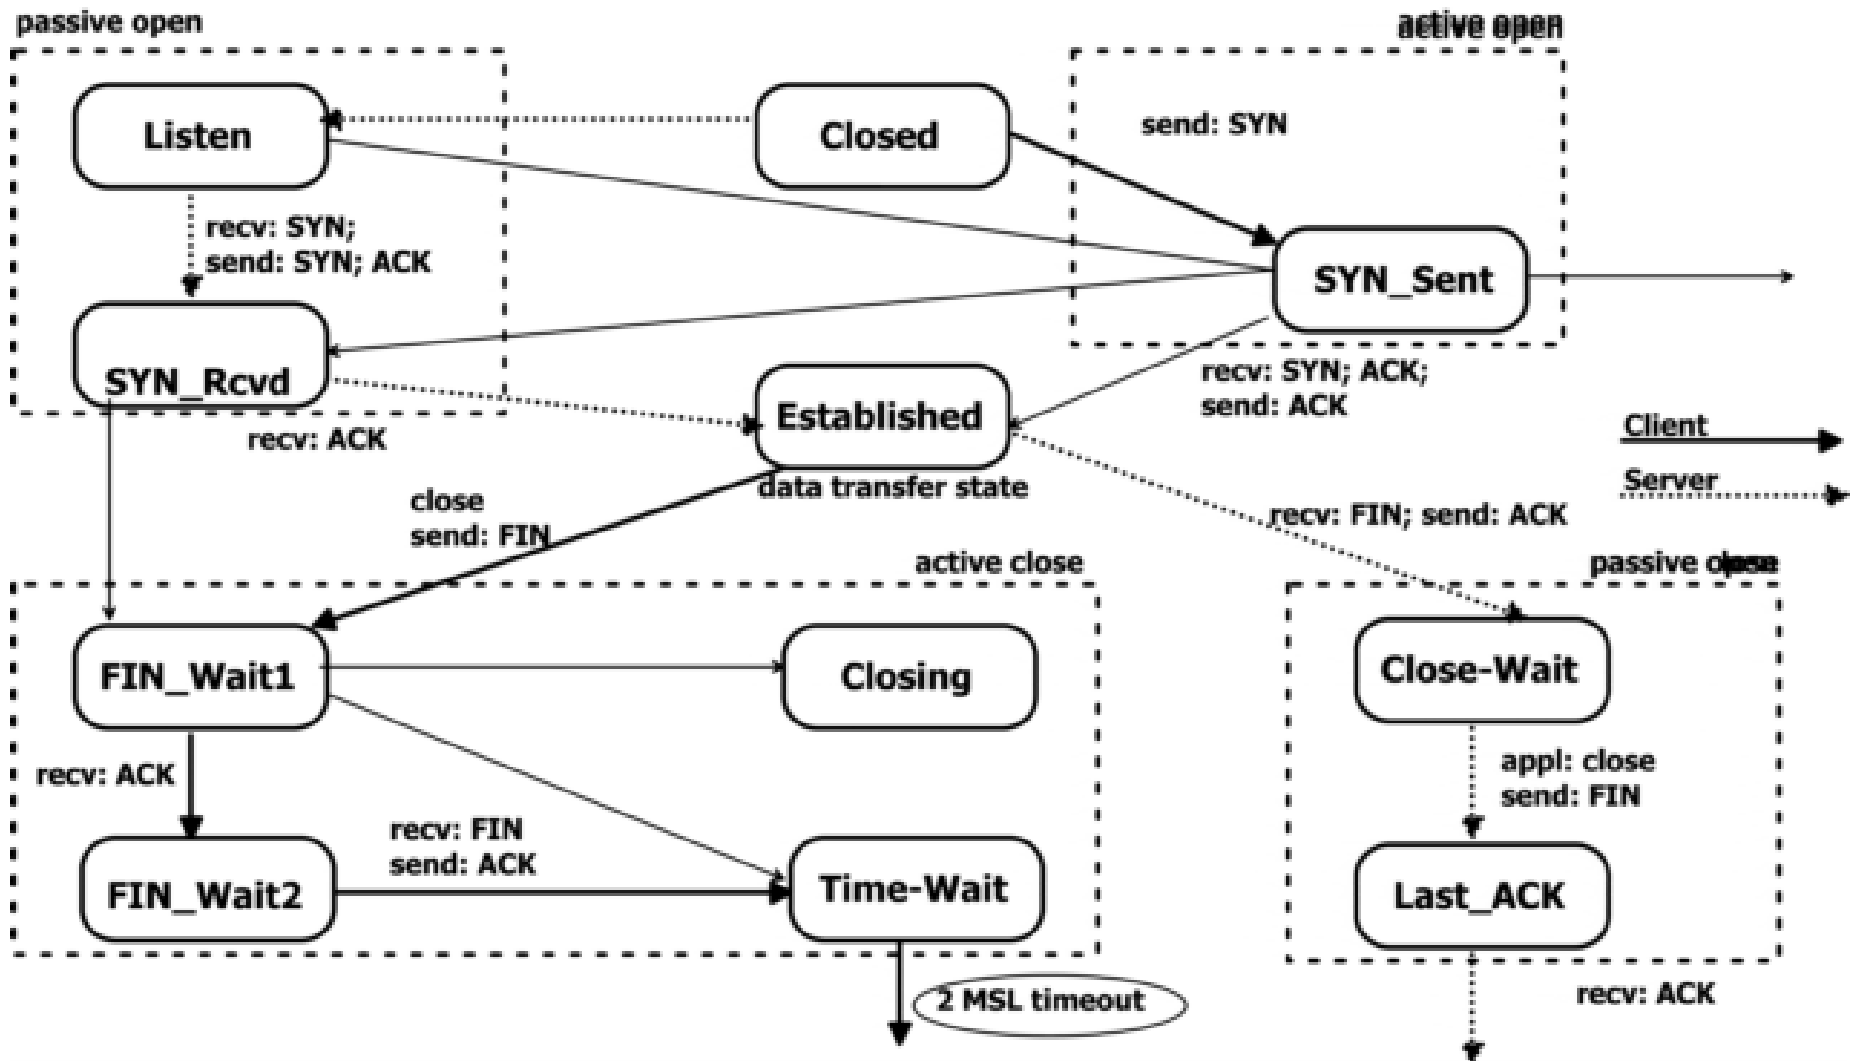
passive open

active open

Listen

Closed

send: SYN

recv: SYN;
send: SYN; ACK

SYN_Sent

SYN_Rcvd

Established

recv: SYN; ACK;
send: ACK

recv: ACK

Client

Server

close
send: FIN

data transfer state

recv: FIN; send: ACK

active close

passive close

FIN_Wait1

Closing

Close-Wait

recv: ACK

appl: close
send: FIN

recv: FIN
send: ACK

FIN_Wait2

Time-Wait

Last_ACK

2 MSL timeout

recv: ACK